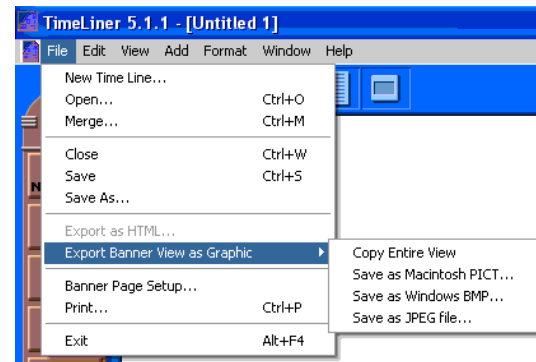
TimeLiner 5.1.1 - [Untitled 1]

File Edit View Add Format Window Help

New Time Line...
Open... Ctrl+O
Merge... Ctrl+M
Close Ctrl+W
Save Ctrl+S
Save As...
Export as HTML...
Export Banner View as Graphic
Banner Page Setup...
Print... Ctrl+P
Exit Alt+F4

Copy Entire View
Save as Macintosh PICT...
Save as Windows BMP...
Save as JPEG file...

N